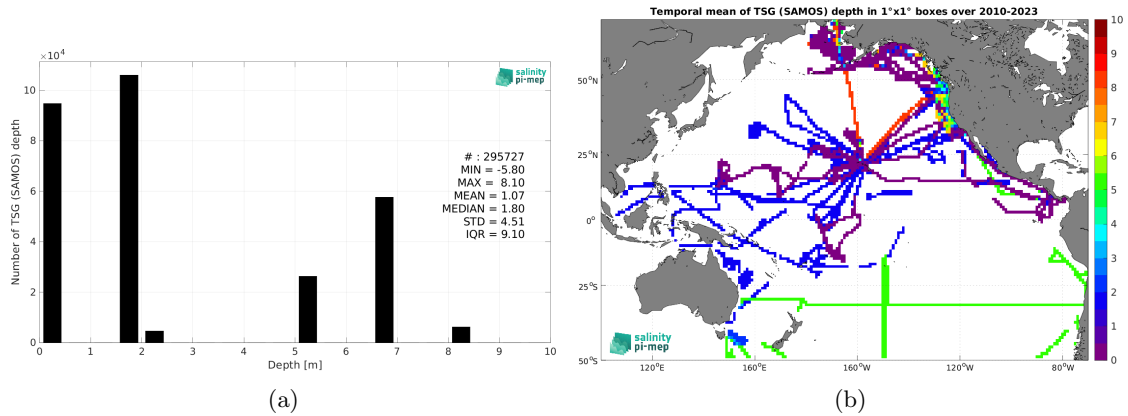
$\times10^4$

salinity pi-mep

Number of TSG (SAMOS) depth

10
8
6
4
2
0

# : 295727
MIN = -5.80
MAX = 8.10
MEAN = 1.07
MEDIAN = 1.80
STD = 4.51
IQR = 9.10

0 1 2 3 4 5 6 7 8 9 10
Depth [m]

(a)

Temporal mean of TSG (SAMOS) depth in 1°x1° boxes over 2010-2023

50°N
25°N
0°
25°S
50°S

120°E 160°E 160°W 120°W 80°W

salinity pi-mep

10
9
8
7
6
5
4
3
2
1
0

(b)